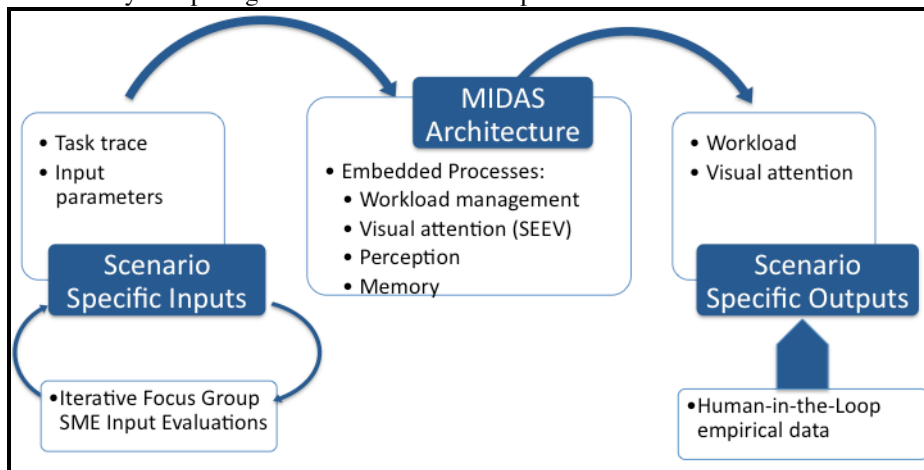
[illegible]

• Task trace
• Input parameters

Scenario Specific Inputs

•Iterative Focus Group SME Input Evaluations

MIDAS Architecture

• Embedded Processes:
• Workload management
• Visual attention (SEEV)
• Perception
• Memory

• Workload
• Visual attention

Scenario Specific Outputs

•Human-in-the-Loop empirical data